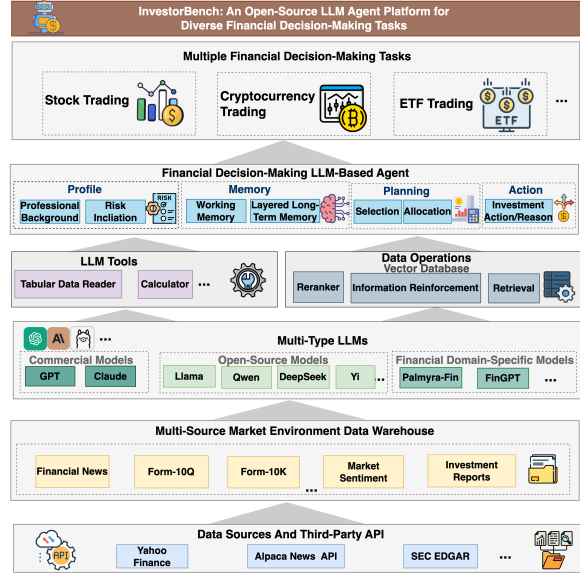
InvestorBench: An Open-Source LLM Agent Platform for Diverse Financial Decision-Making Tasks

Multiple Financial Decision-Making Tasks

Stock Trading

Cryptocurrency Trading

ETF Trading

ETF

...

Financial Decision-Making LLM-Based Agent

Profile

Professional Background

Risk Incliation

RISK

Memory

Working Memory

Layered Long-Term Memory

Planning

Selection

Allocation

Action

Investment Action/Reason

LLM Tools

Tabular Data Reader

Calculator

...

Data Operations

Vector Database

Reranker

Information Reinforcement

Retrieval

...

Multi-Type LLMs

Commercial Models

GPT

Claude

Open-Source Models

Llama

Qwen

DeepSeek

Yi

...

Financial Domain-Specific Models

Palmyra-Fin

FinGPT

...

Multi-Source Market Environment Data Warehouse

Financial News

Form-10Q

Form-10K

...

Market Sentiment

Investment Reports

Data Sources And Third-Party API

API

Yahoo Finance

Alpaca News API

SEC EDGAR

...